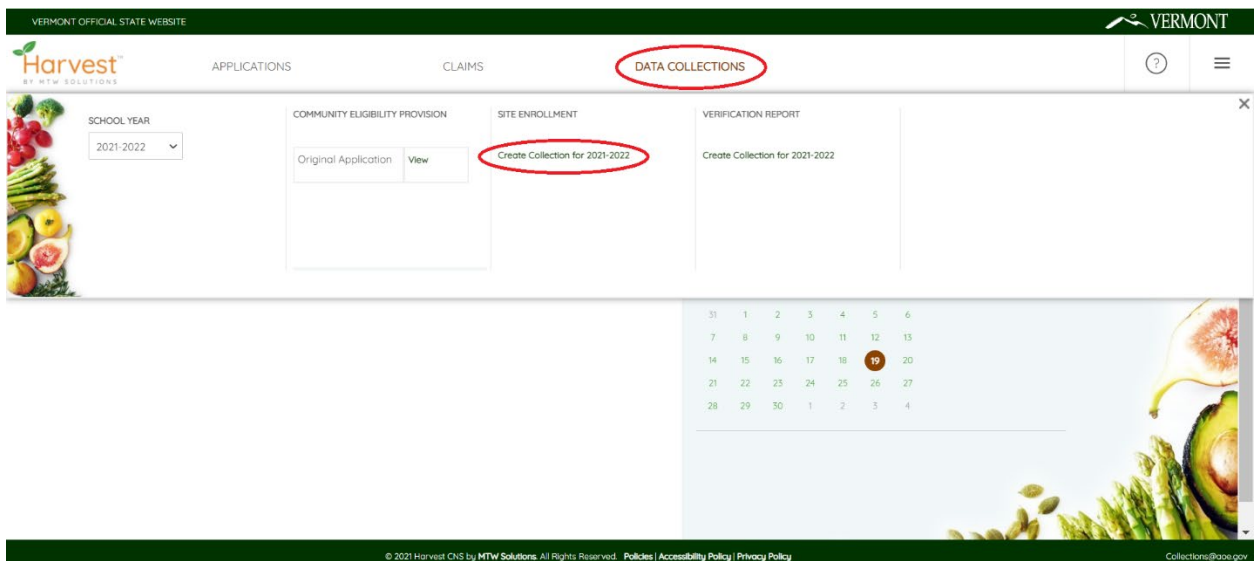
VERMONT OFFICIAL STATE WEBSITE

VERMONT

Harvest™
BY MTW SOLUTIONS

APPLICATIONS CLAIMS DATA COLLECTIONS

?

SCHOOL YEAR
2021-2022

COMMUNITY ELIGIBILITY PROVISION

| Original Application | View |
|---|---|

SITE ENROLLMENT
Create Collection for 2021-2022

VERIFICATION REPORT
Create Collection for 2021-2022

×

| 31 | 1 | 2 | 3 | 4 | 5 | 6 |
|---|---|---|---|---|---|---|
| 7 | 8 | 9 | 10 | 11 | 12 | 13 |
| 14 | 15 | 16 | 17 | 18 | 19 | 20 |
| 21 | 22 | 23 | 24 | 25 | 26 | 27 |
| 28 | 29 | 30 | 1 | 2 | 3 | 4 |

© 2021 Harvest CNS by MTW Solutions. All Rights Reserved. Policies | Accessibility Policy | Privacy Policy

Collections@aoe.gov